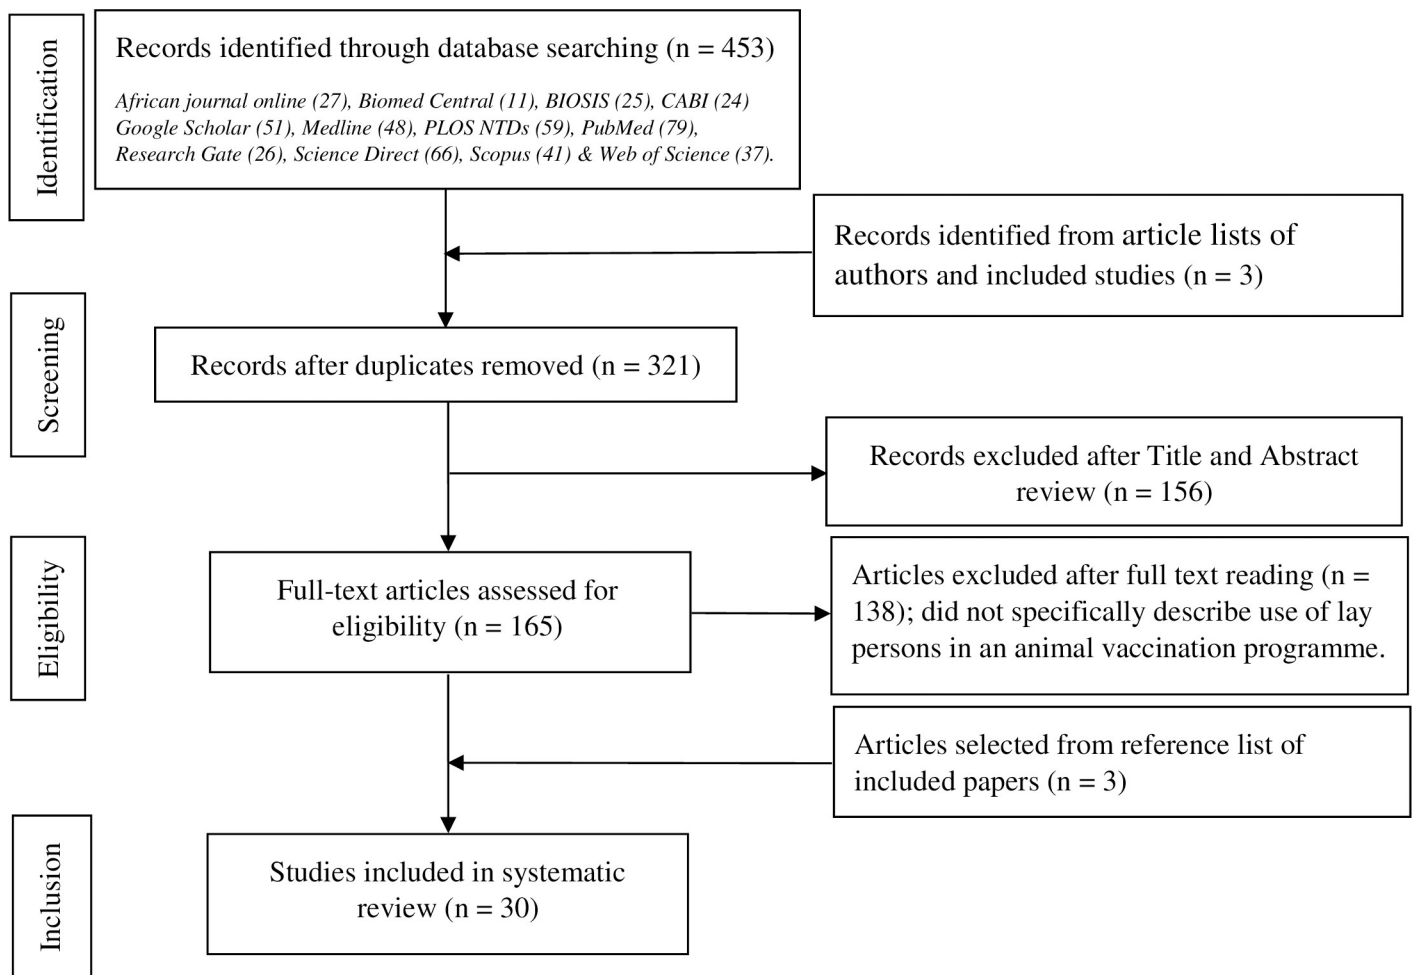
Identification

Records identified through database searching (n = 453)

African journal online (27), Biomed Central (11), BIOSIS (25), CABI (24) Google Scholar (51), Medline (48), PLOS NTDs (59), PubMed (79), Research Gate (26), Science Direct (66), Scopus (41) & Web of Science (37).

Records identified from article lists of authors and included studies (n = 3)

Screening

Records after duplicates removed (n = 321)

Records excluded after Title and Abstract review (n = 156)

Eligibility

Full-text articles assessed for eligibility (n = 165)

Articles excluded after full text reading (n = 138); did not specifically describe use of lay persons in an animal vaccination programme.

Articles selected from reference list of included papers (n = 3)

Inclusion

Studies included in systematic review (n = 30)